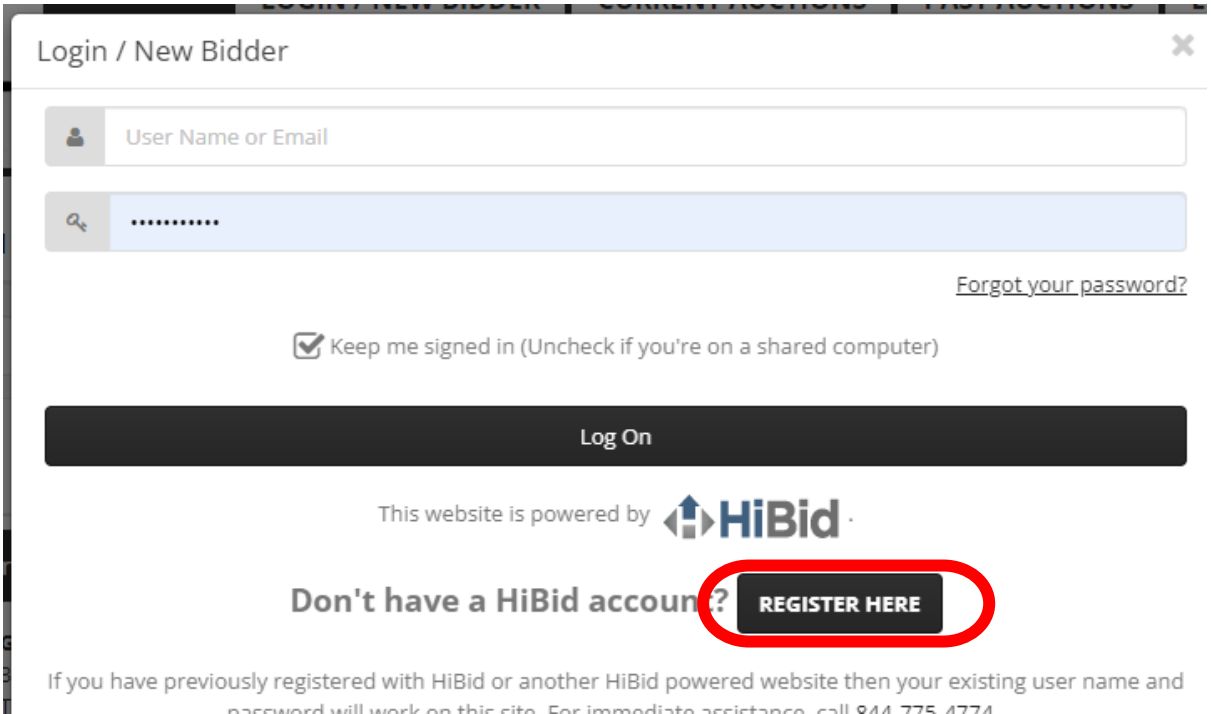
Login / New Bidder

×

User Name or Email

•••••••••••

Forgot your password?

Keep me signed in (Uncheck if you're on a shared computer)

Log On

This website is powered by HiBid.

Don't have a HiBid accoun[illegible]? REGISTER HERE

If you have previously registered with HiBid or another HiBid powered website then your existing user name and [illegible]